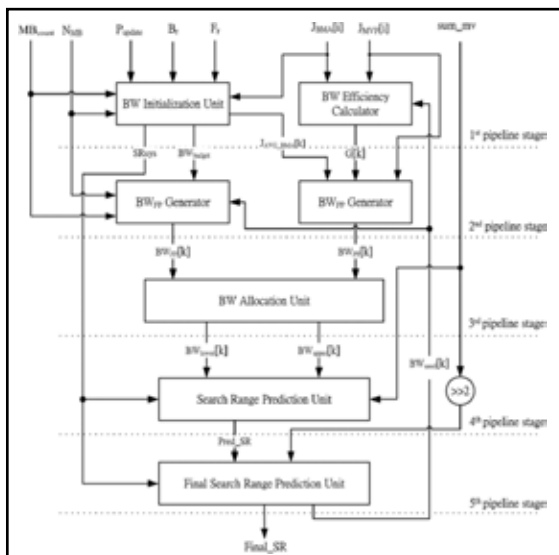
$MB_{count}$ $N_{MB}$ $P_{update}$ $B_f$ $F_r$ $J_{BMA}[k]$ $J_{AVG}[k]$ sum_mv

BW Initialization Unit

BW Efficiency Calculator

1st pipeline stage

$SR_{SYS}$ $BW_{target}$ $J_{AVG\_max}[k]$ $G[k]$

$BW_{FF}$ Generator

$BW_{FF}$ Generator

2nd pipeline stage

$BW_{FF}[k]$ $BW_{FF}[k]$

BW Allocation Unit

3rd pipeline stage

$BW_{ff}[k]$ $BW_{ff}[k]$ $BW_{avail}[k]$

Search Range Prediction Unit

>>2

4th pipeline stage

Pred_SR

Final Search Range Prediction Unit

5th pipeline stage

Final_SR